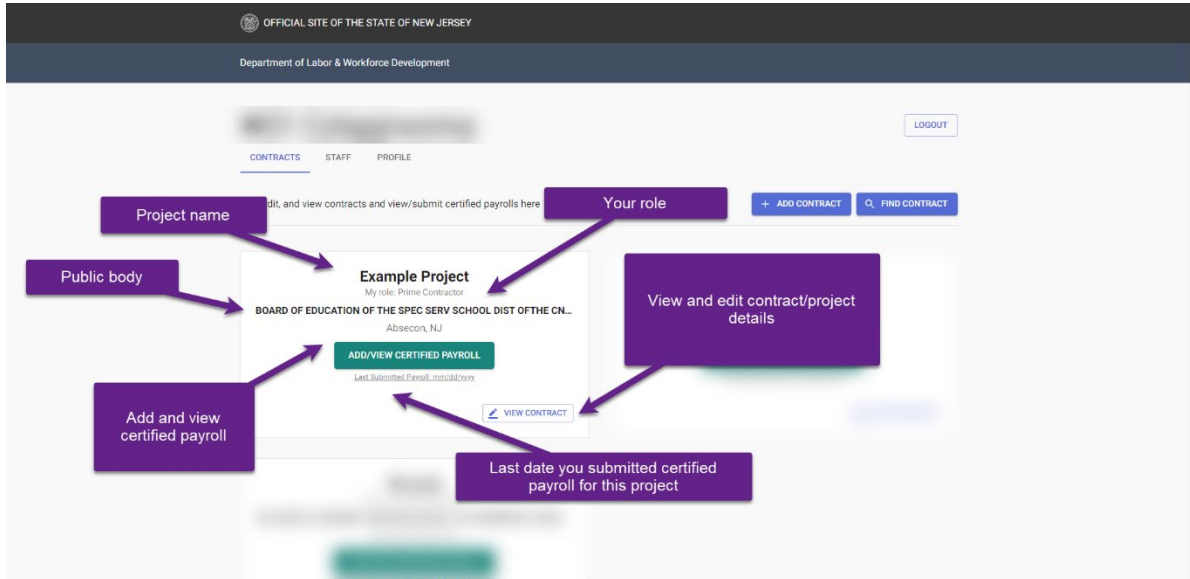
OFFICIAL SITE OF THE STATE OF NEW JERSEY

Department of Labor & Workforce Development

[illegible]

LOGOUT

CONTRACTS STAFF PROFILE

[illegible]dit, and view contracts and view/submit certified payrolls here

+ ADD CONTRACT

FIND CONTRACT

Project name

Your role

Public body

Example Project

My role: Prime Contractor

BOARD OF EDUCATION OF THE SPEC SERV SCHOOL DIST OFTHE CN...

Absecon, NJ

ADD/VIEW CERTIFIED PAYROLL

Last Submitted Payroll: mm/dd/yyyy

VIEW CONTRACT

View and edit contract/project details

Add and view certified payroll

Last date you submitted certified payroll for this project